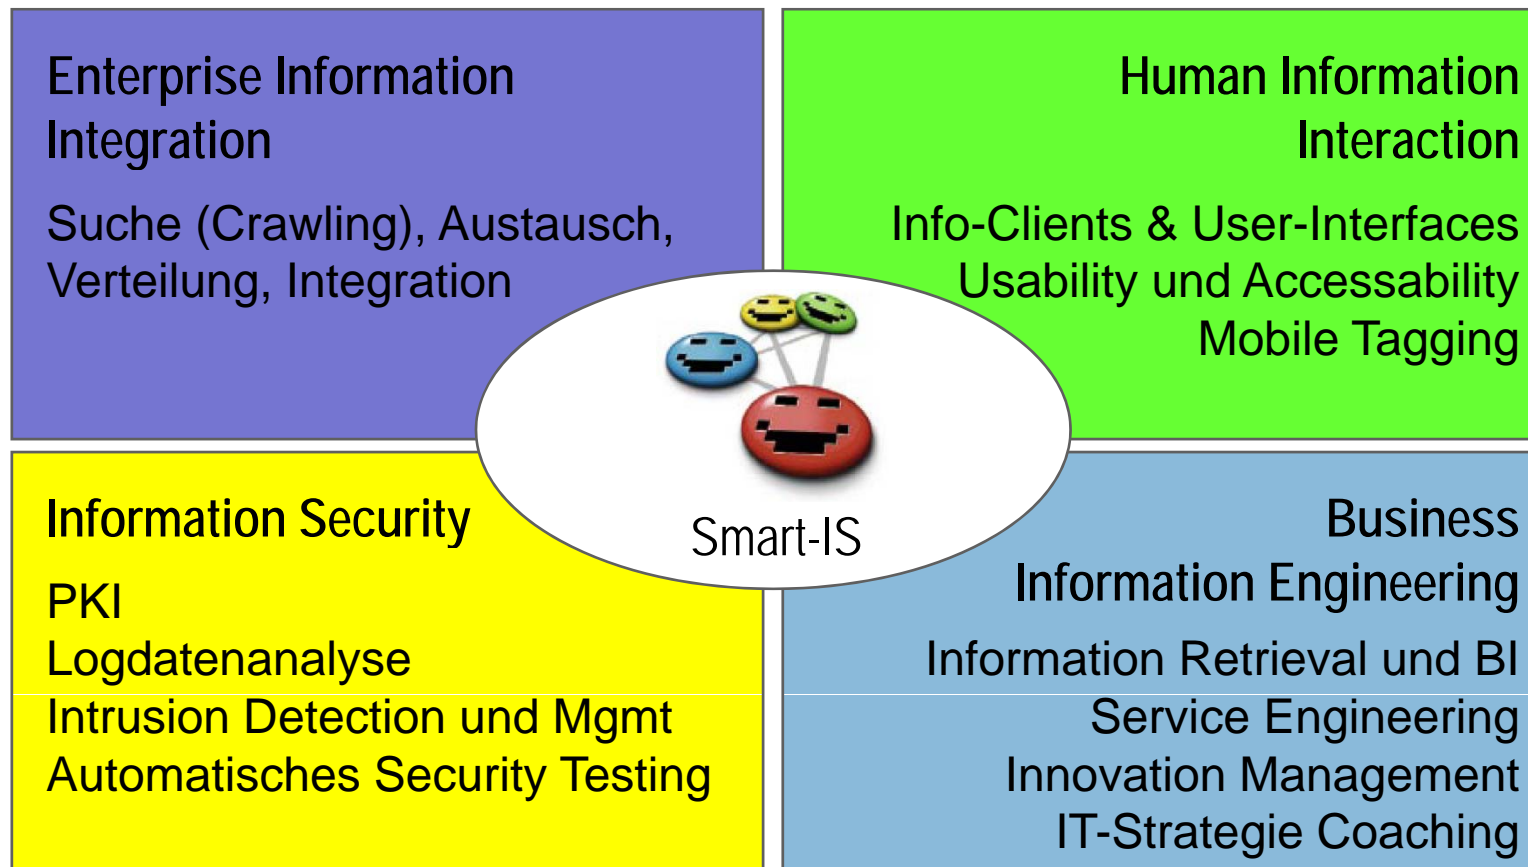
Enterprise Information Integration

Suche (Crawling), Austausch, Verteilung, Integration

Human Information Interaction

Info-Clients & User-Interfaces
Usability und Accessability
Mobile Tagging

Smart-IS

Information Security

PKI
Logdatenanalyse
Intrusion Detection und Mgmt
Automatisches Security Testing

Business Information Engineering

Information Retrieval und BI
Service Engineering
Innovation Management
IT-Strategie Coaching